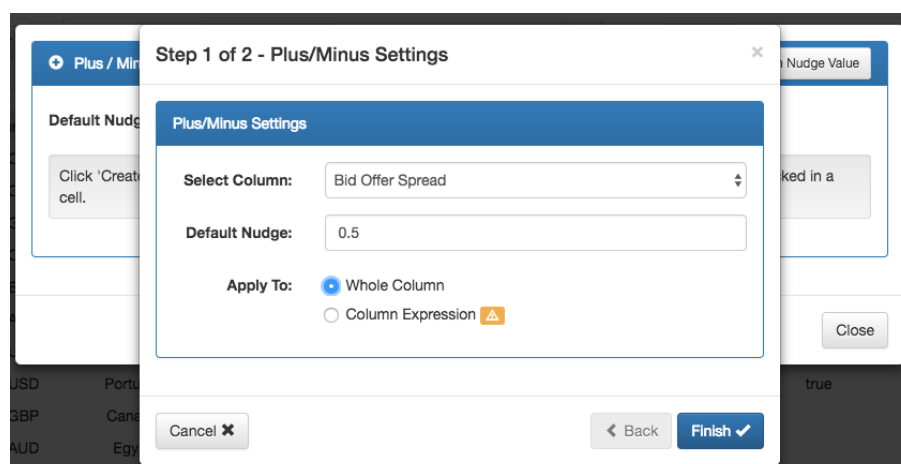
Plus / Min

Nudge Value

Default Nudg

Click 'Create

cell.

cked in a

Close

USD Portu true

GBP Cana

AUD Egy

Step 1 of 2 - Plus/Minus Settings

×

Plus/Minus Settings

Select Column: Bid Offer Spread

Default Nudge: 0.5

Apply To: Whole Column

Column Expression

Cancel ✖

Back

Finish ✔